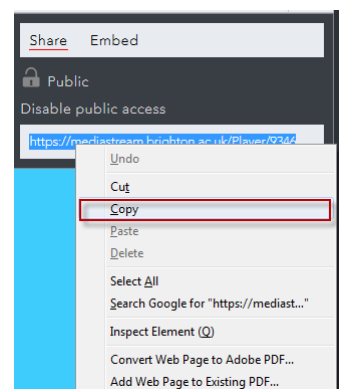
Share Embed

Public

Disable public access

https://mediastream.brighton.ac.uk/Player/9346

Undo

Cut

Copy

Paste

Delete

Select All

Search Google for "https://mediast..."

Inspect Element (Q)

Convert Web Page to Adobe PDF...

Add Web Page to Existing PDF...